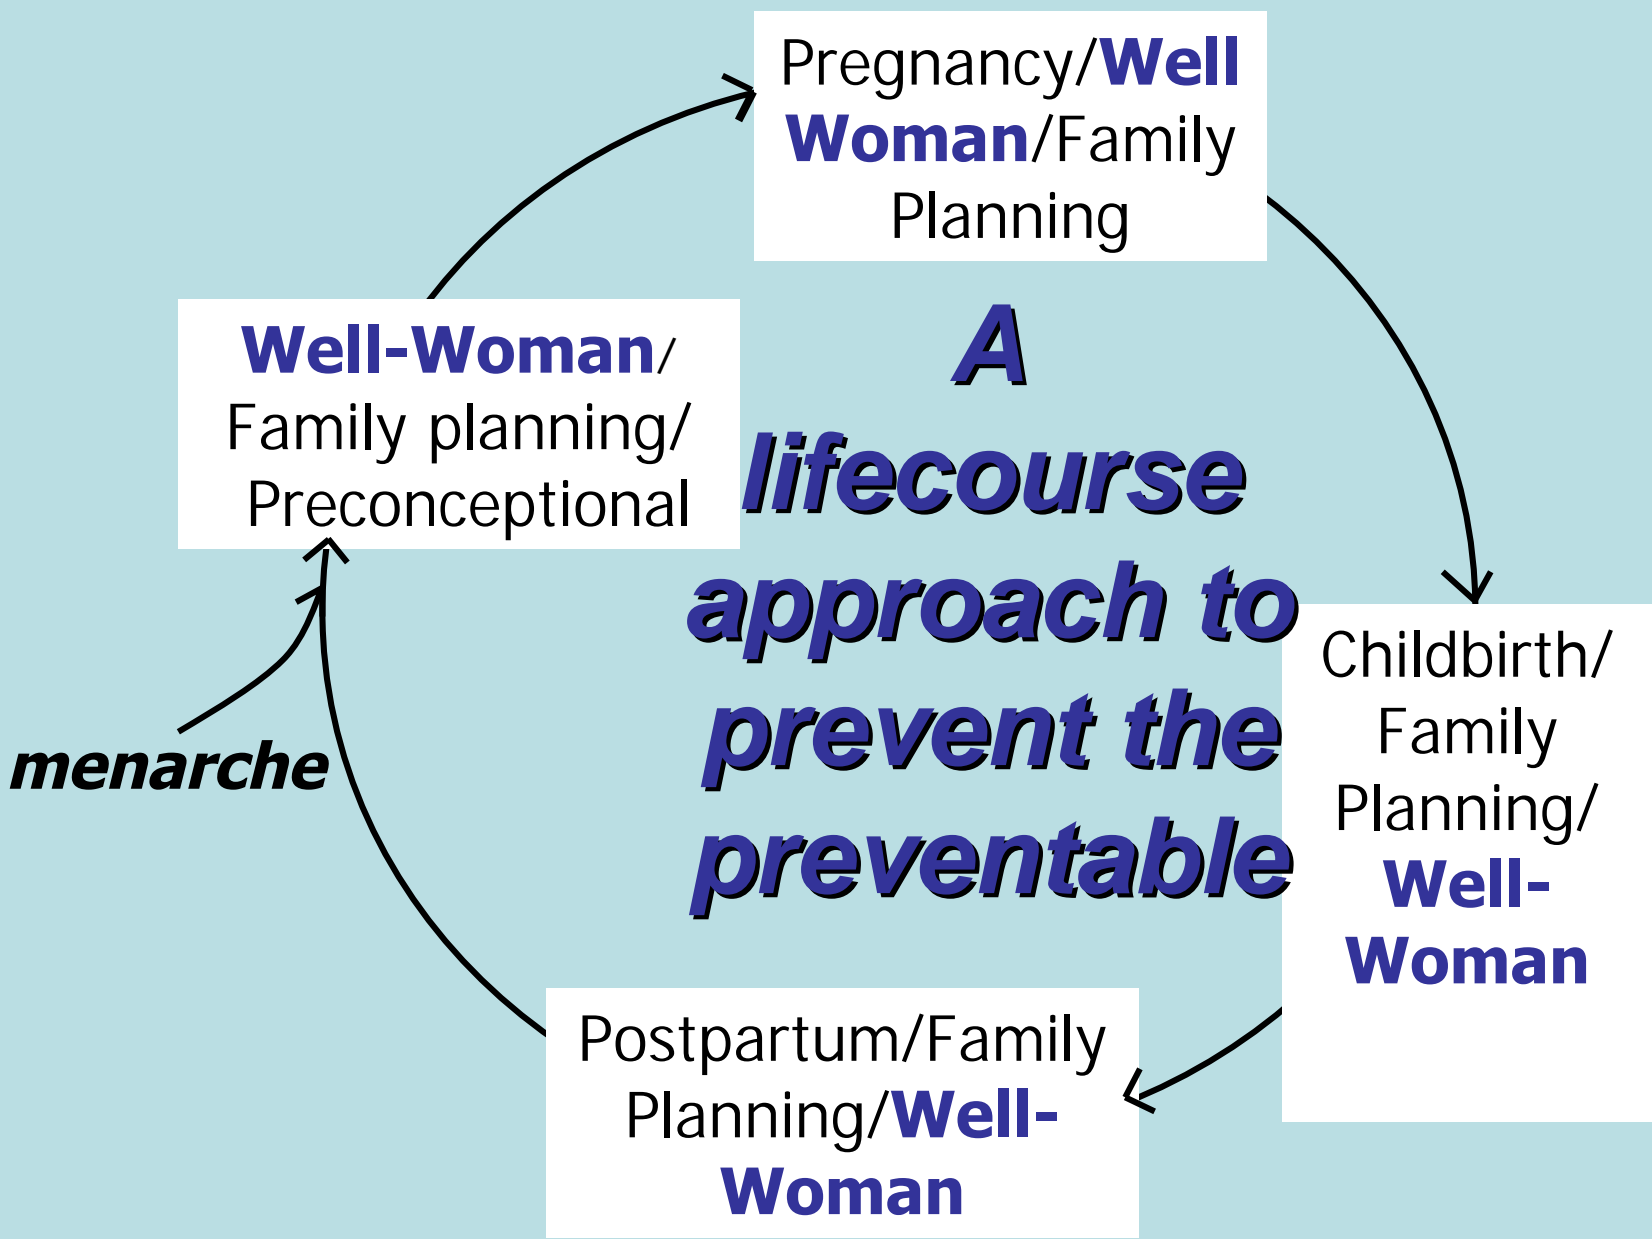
Pregnancy/Well Woman/Family Planning

Well-Woman/ Family planning/ Preconceptional

A lifecourse approach to prevent the preventable

Childbirth/ Family Planning/ Well-Woman

menarche

Postpartum/Family Planning/Well-Woman